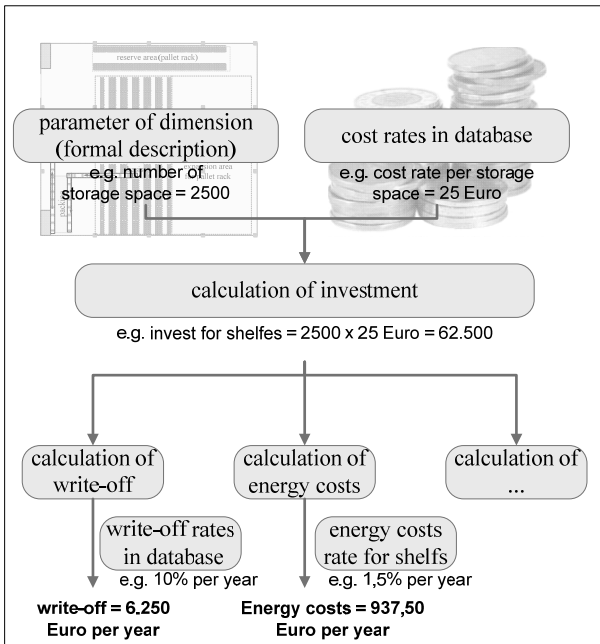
reserve area (pallet rack)

parameter of dimension (formal description)

e.g. number of storage space = 2500

cost rates in database

e.g. cost rate per storage space = 25 Euro

calculation of investment

e.g. invest for shelfes = 2500 x 25 Euro = 62.500

calculation of write-off

write-off rates in database

e.g. 10% per year

write-off = 6.250 Euro per year

calculation of energy costs

energy costs rate for shelfs

e.g. 1,5% per year

Energy costs = 937,50 Euro per year

calculation of ...